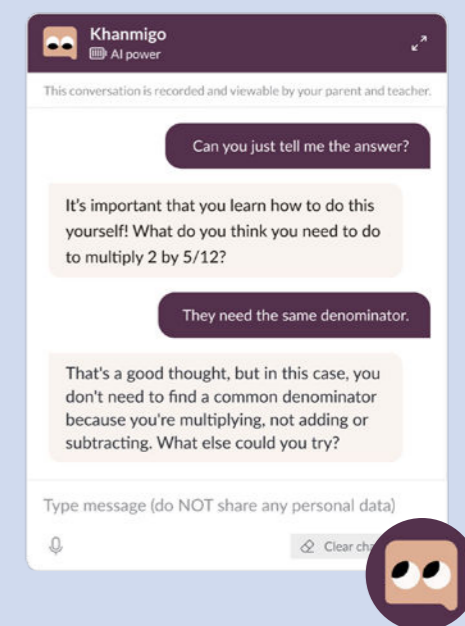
Khanmigo
AI power

This conversation is recorded and viewable by your parent and teacher.

Can you just tell me the answer?

It's important that you learn how to do this yourself! What do you think you need to do to multiply 2 by 5/12?

They need the same denominator.

That's a good thought, but in this case, you don't need to find a common denominator because you're multiplying, not adding or subtracting. What else could you try?

Type message (do NOT share any personal data)

Clear ch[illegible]